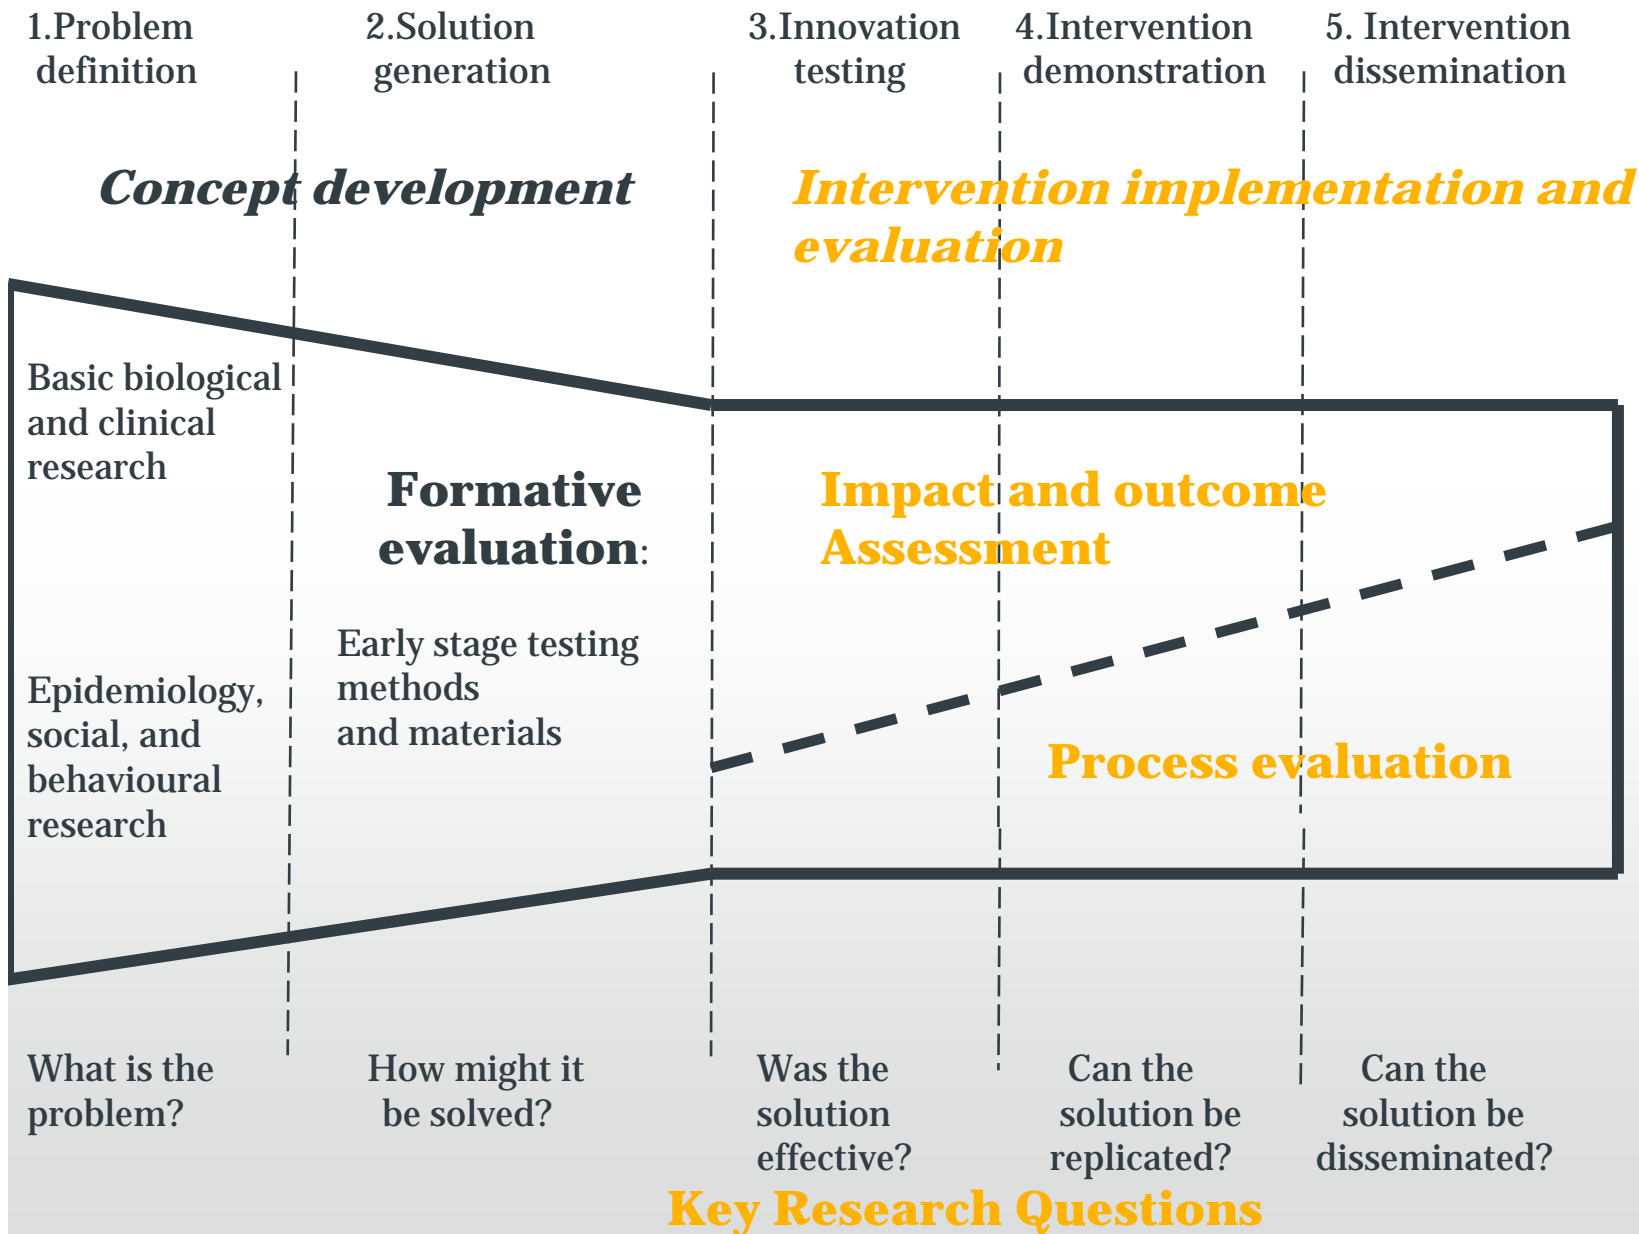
1.Problem definition

2.Solution generation

3.Innovation testing

4.Intervention demonstration

5. Intervention dissemination

Concept development

Intervention implementation and evaluation

Basic biological and clinical research

Formative evaluation:

Early stage testing methods and materials

Epidemiology, social, and behavioural research

Impact and outcome Assessment

Process evaluation

What is the problem?

How might it be solved?

Was the solution effective?

Can the solution be replicated?

Can the solution be disseminated?

Key Research Questions